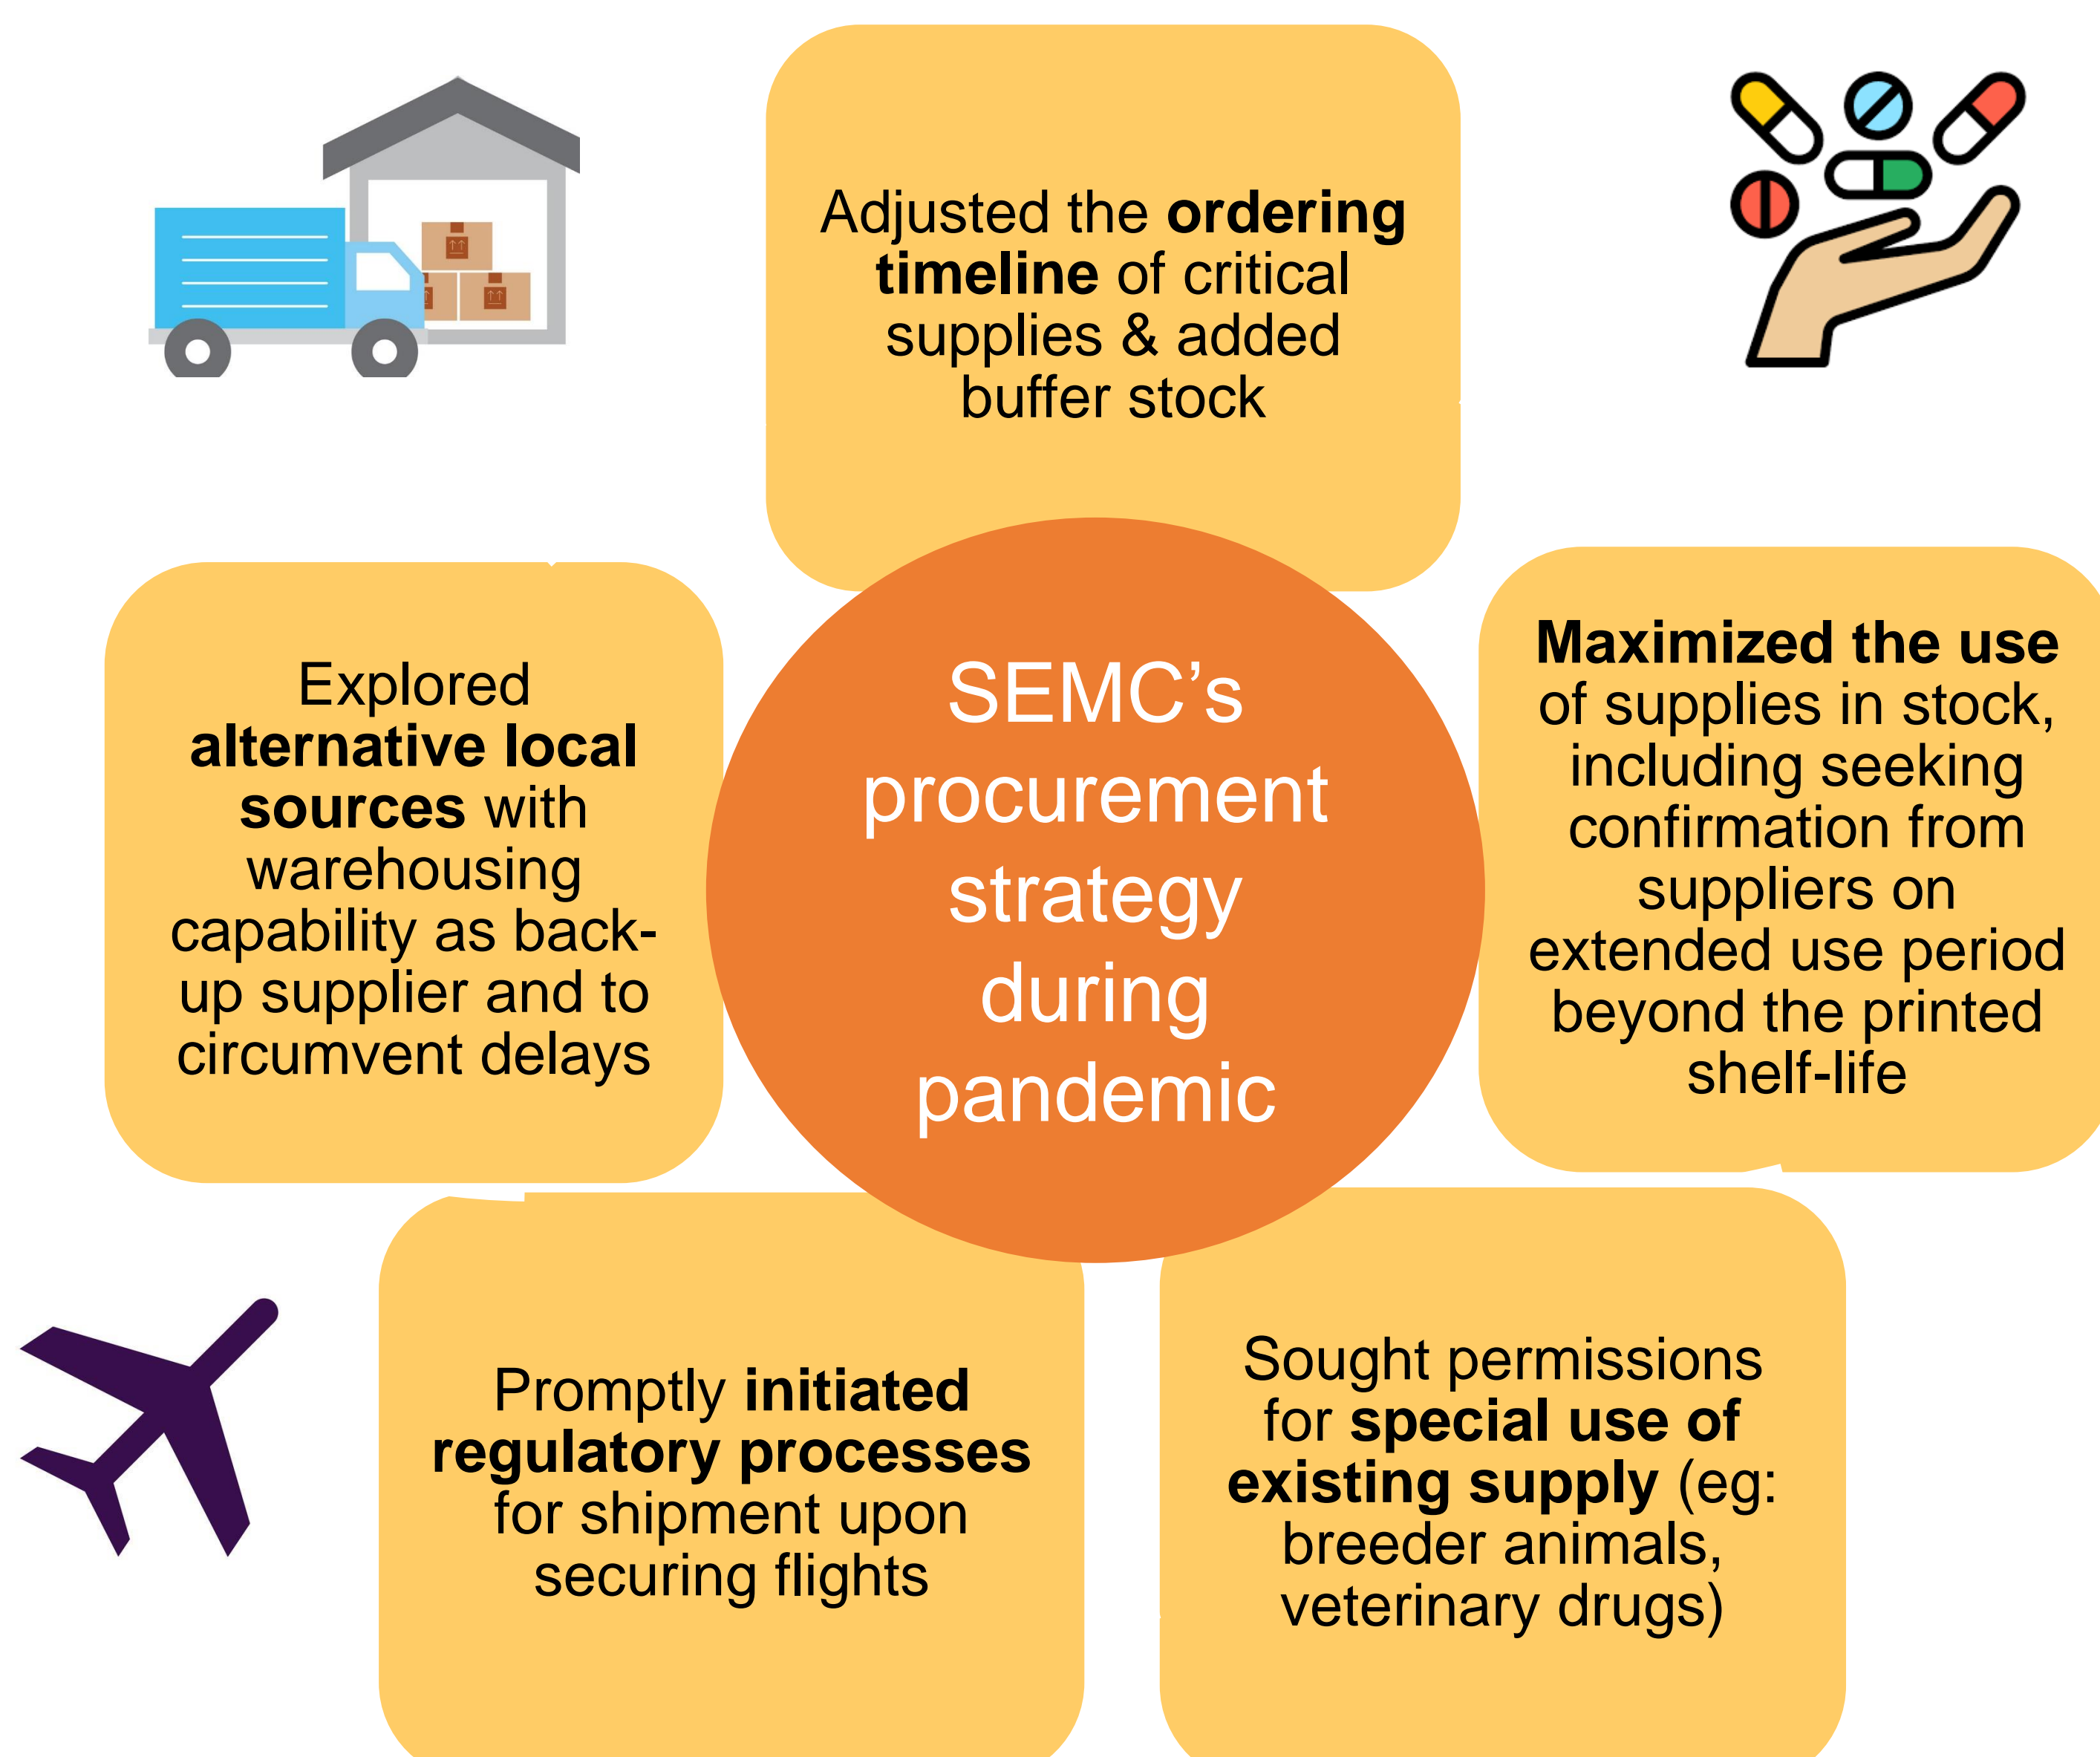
SEMC's procurement strategy during pandemic

Adjusted the **ordering timeline** of critical supplies & added buffer stock

**Maximized the use** of supplies in stock, including seeking confirmation from suppliers on extended use period beyond the printed shelf-life

Sought permissions for **special use of existing supply** (eg: breeder animals, veterinary drugs)

Promptly **initiated regulatory processes** for shipment upon securing flights

Explored **alternative local sources** with warehousing capability as back-up supplier and to circumvent delays